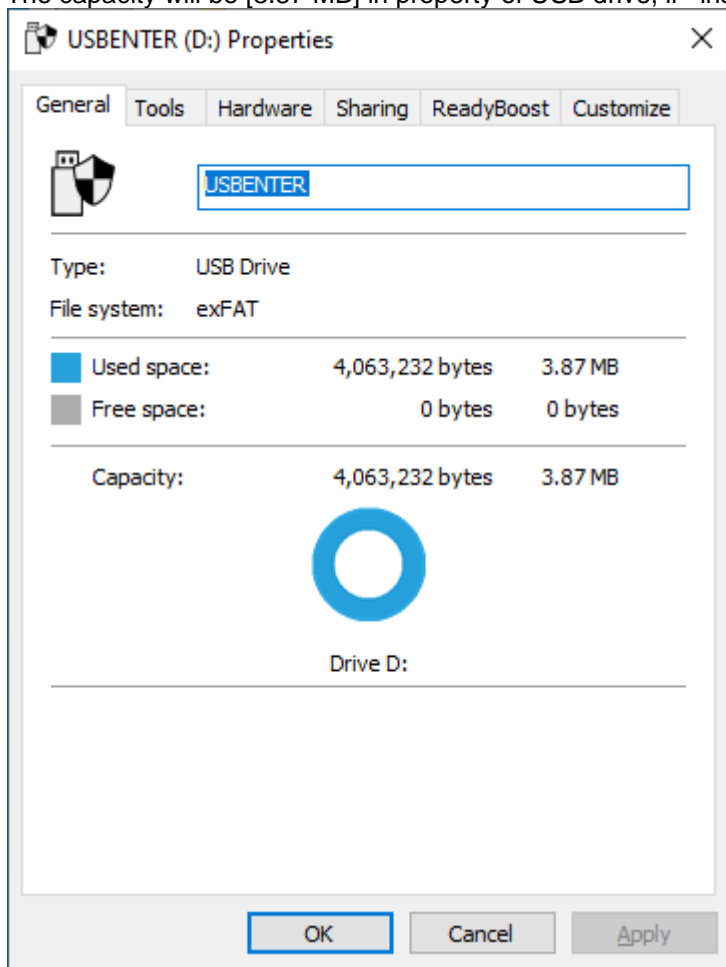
The capacity will be [3.87 MB] in property of USB drive, if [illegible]

USBENTER (D:) Properties

General | Tools | Hardware | Sharing | ReadyBoost | Customize

USBENTER

Type: USB Drive
File system: exFAT

Used space: 4,063,232 bytes 3.87 MB
Free space: 0 bytes 0 bytes

Capacity: 4,063,232 bytes 3.87 MB

Drive D:

OK Cancel Apply